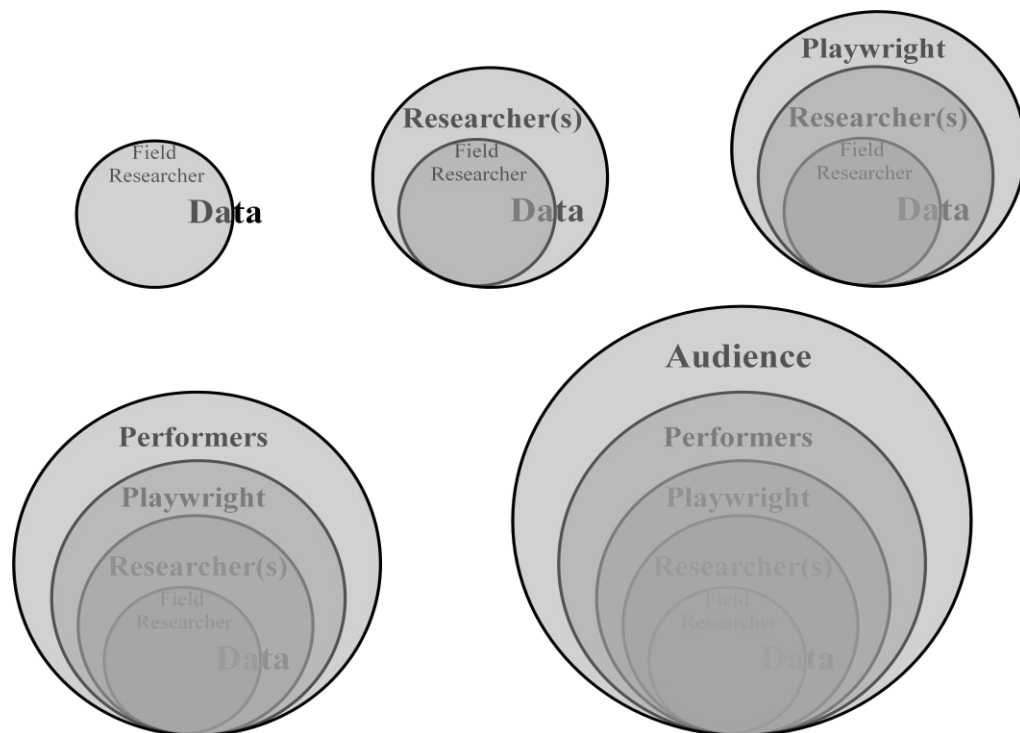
Field Researcher
Data

Researcher(s)
Field Researcher
Data

Playwright
Researcher(s)
Field Researcher
Data

Performers
Playwright
Researcher(s)
Field Researcher
Data

Audience
Performers
Playwright
Researcher(s)
Field Researcher
Data